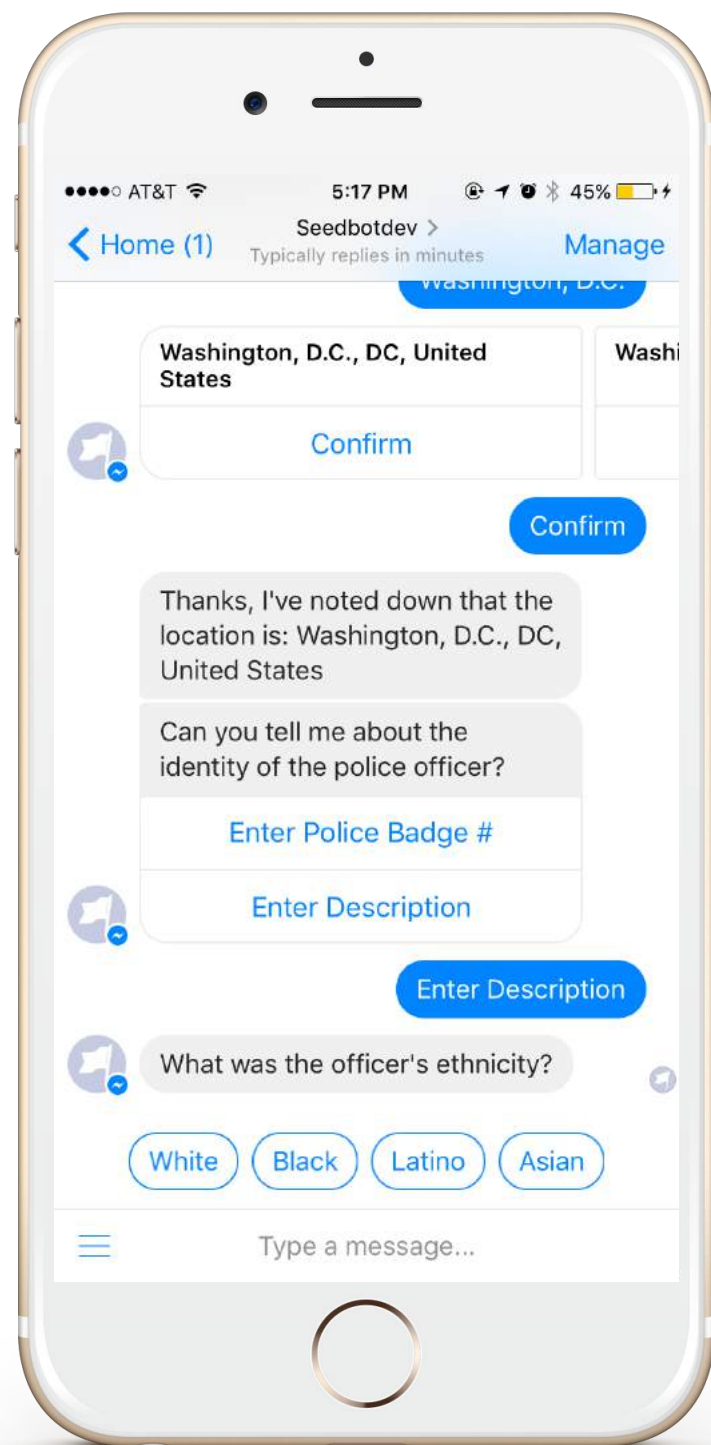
●●●●○ AT&T 5:17 PM 45%

< Home (1) Seedbotdev > Typically replies in minutes Manage

Washington, D.C.

Washington, D.C., DC, United States

Confirm

Washi

Confirm

Thanks, I've noted down that the location is: Washington, D.C., DC, United States

Can you tell me about the identity of the police officer?

Enter Police Badge #

Enter Description

Enter Description

What was the officer's ethnicity?

White Black Latino Asian

Type a message...